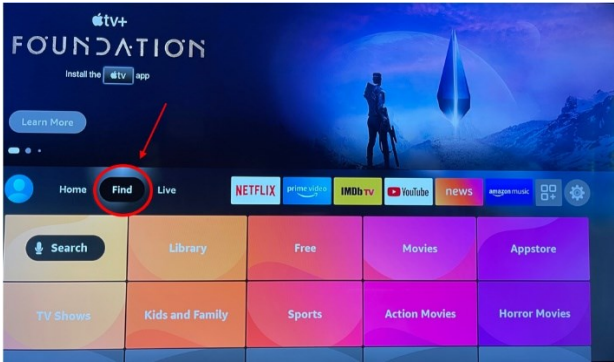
tv+
FOUNDATION
Install the tv app
Learn More

Home Find Live NETFLIX prime video IMDb TV YouTube news amazon music

Search
Library
Free
Movies
Appstore
TV Shows
Kids and Family
Sports
Action Movies
Horror Movies